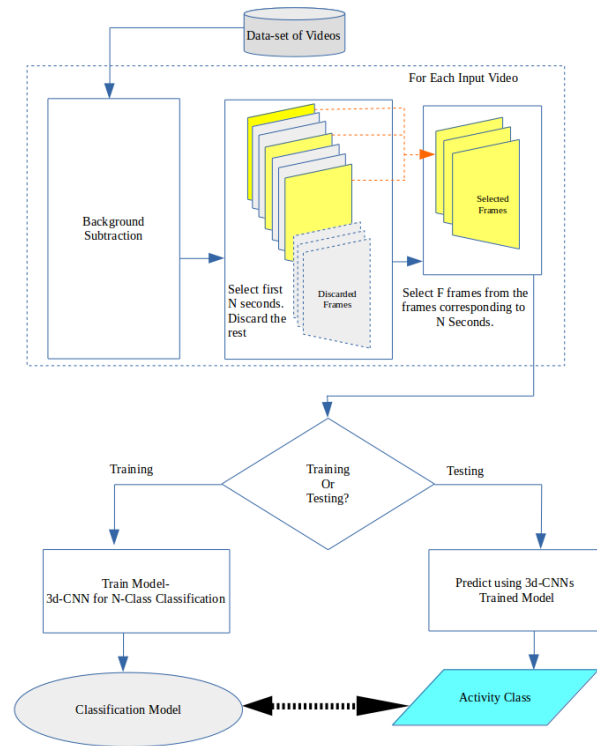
Data-set of Videos

For Each Input Video

Background Subtraction

Selected Frames

Discarded Frames

Select first N seconds. Discard the rest

Select F frames from the frames corresponding to N Seconds.

Training

Training Or Testing?

Testing

Train Model- 3d-CNN for N-Class Classification

Predict using 3d-CNNs Trained Model

Classification Model

Activity Class